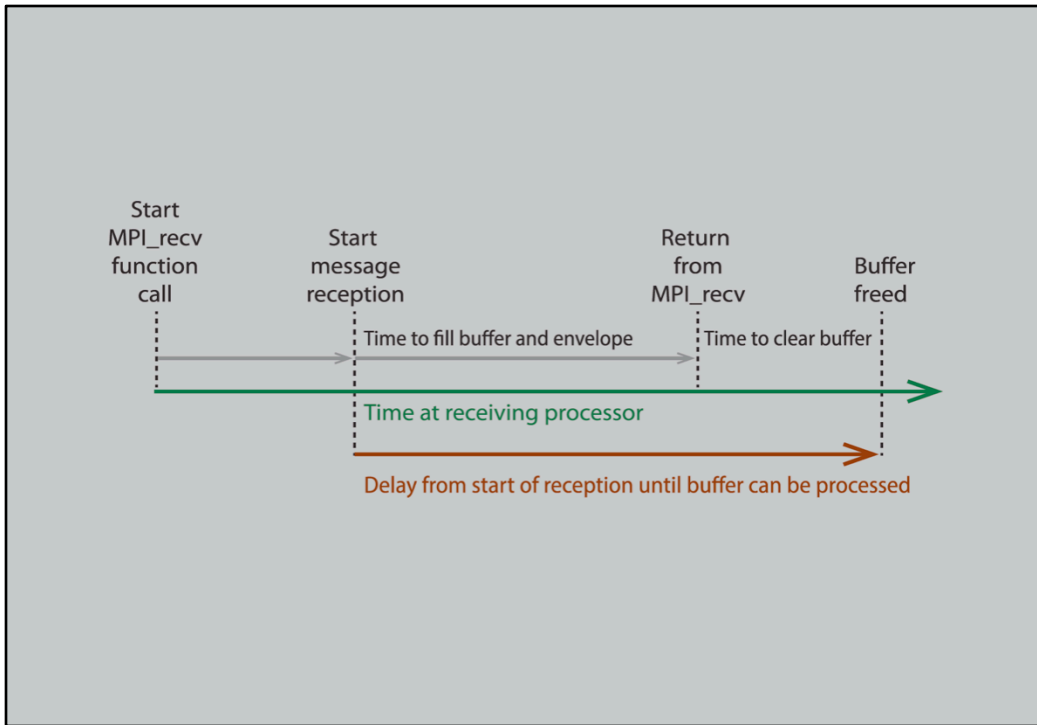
Start MPI_recv function call

Start message reception

Return from MPI_recv

Buffer freed

Time to fill buffer and envelope

Time to clear buffer

Time at receiving processor

Delay from start of reception until buffer can be processed